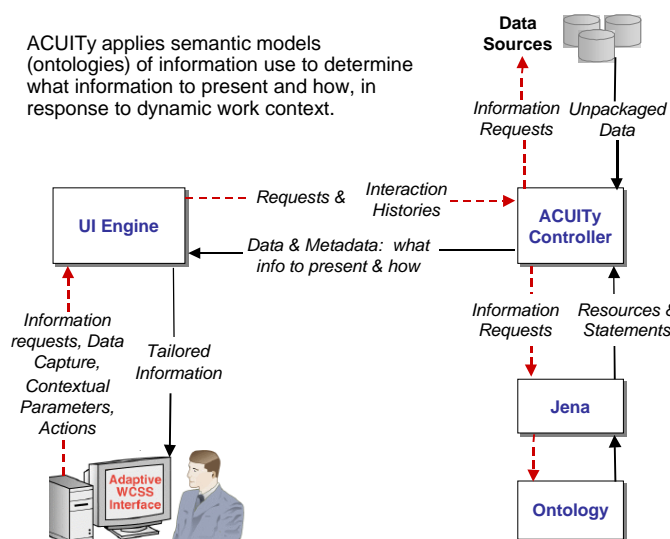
ACUITy applies semantic models (ontologies) of information use to determine what information to present and how, in response to dynamic work context.

Data Sources

Information Requests

Unpackaged Data

UI Engine

Requests &

Interaction Histories

ACUITy Controller

Data & Metadata: what info to present & how

Information requests, Data Capture, Contextual Parameters, Actions

Tailored Information

Information Requests

Resources & Statements

Jena

Adaptive WCSS Interface

Ontology